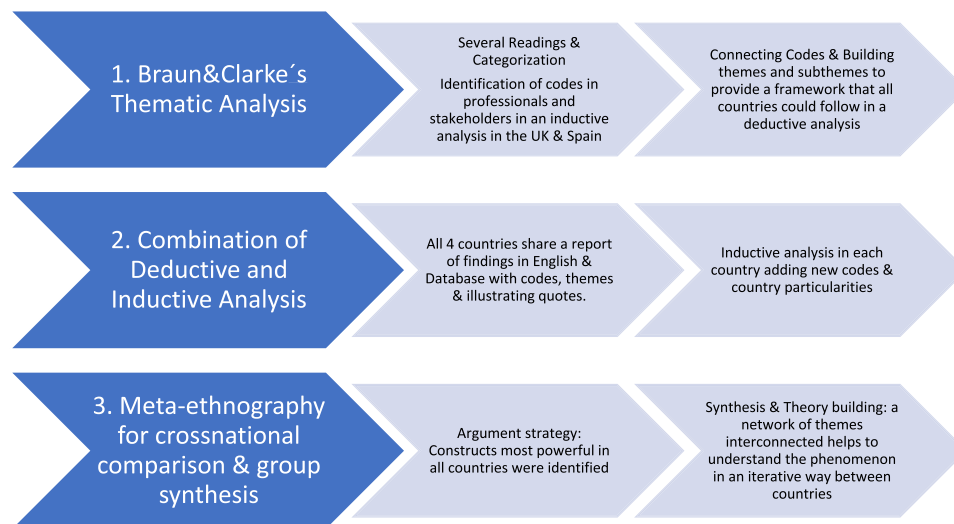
1. Braun&Clarke´s Thematic Analysis

Several Readings & Categorization

Identification of codes in professionals and stakeholders in an inductive analysis in the UK & Spain

Connecting Codes & Building themes and subthemes to provide a framework that all countries could follow in a deductive analysis

2. Combination of Deductive and Inductive Analysis

All 4 countries share a report of findings in English & Database with codes, themes & illustrating quotes.

Inductive analysis in each country adding new codes & country particularities

3. Meta-ethnography for crossnational comparison & group synthesis

Argument strategy: Constructs most powerful in all countries were identified

Synthesis & Theory building: a network of themes interconnected helps to understand the phenomenon in an iterative way between countries